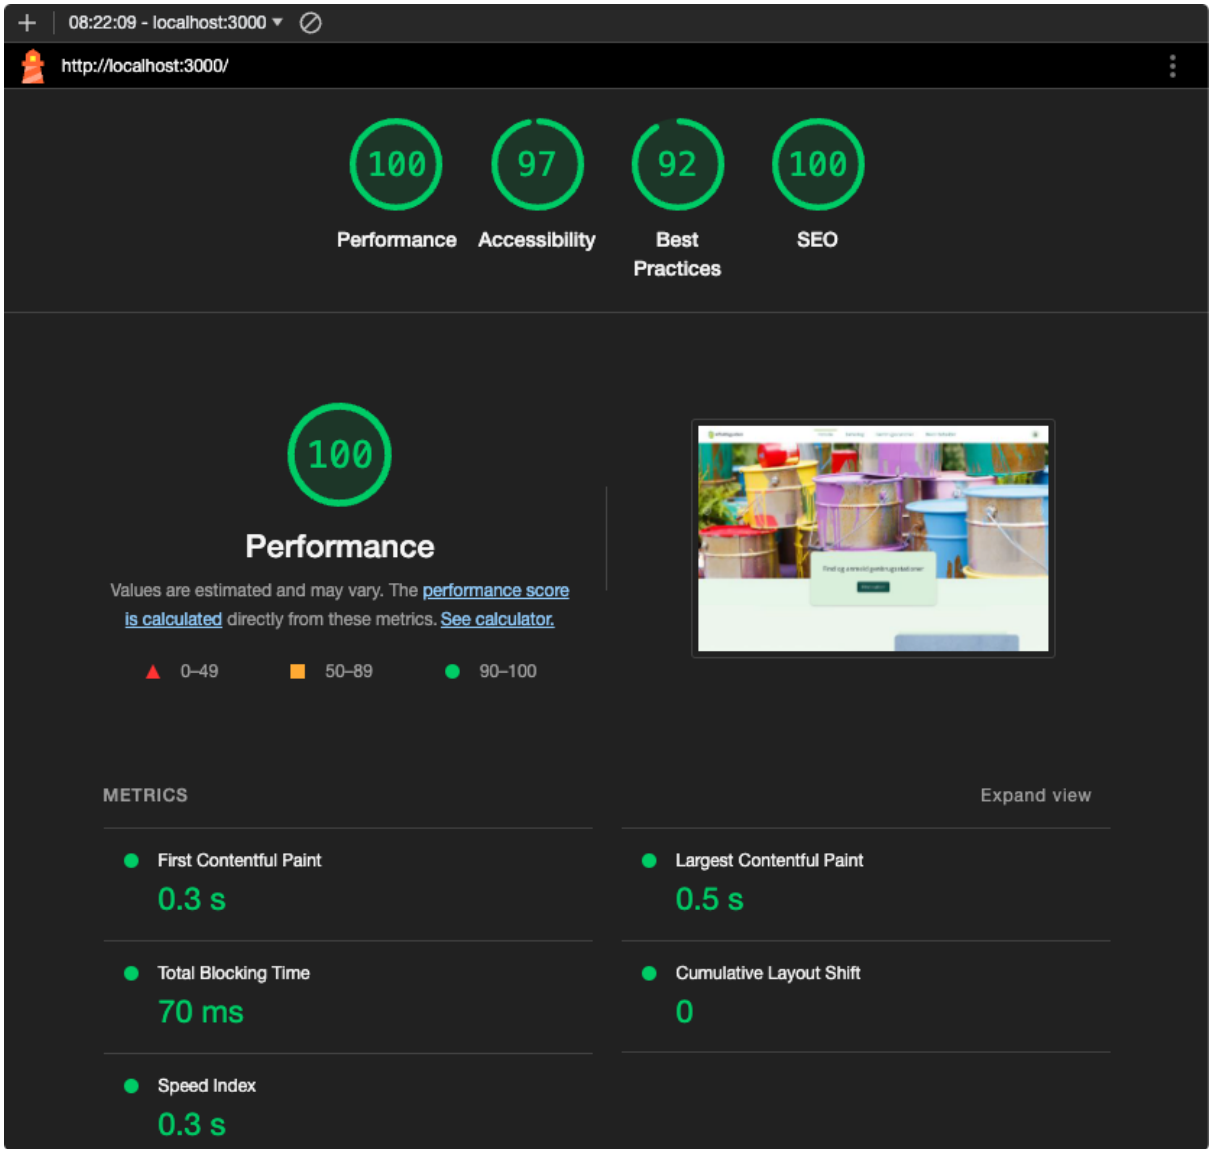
+ 08:22:09 - localhost:3000 ▾

http://localhost:3000/

100
Performance

97
Accessibility

92
Best Practices

100
SEO

100

Performance

Values are estimated and may vary. The performance score is calculated directly from these metrics. See calculator.

0–49   50–89   90–100

METRICS

Expand view

First Contentful Paint
0.3 s

Largest Contentful Paint
0.5 s

Total Blocking Time
70 ms

Cumulative Layout Shift
0

Speed Index
0.3 s